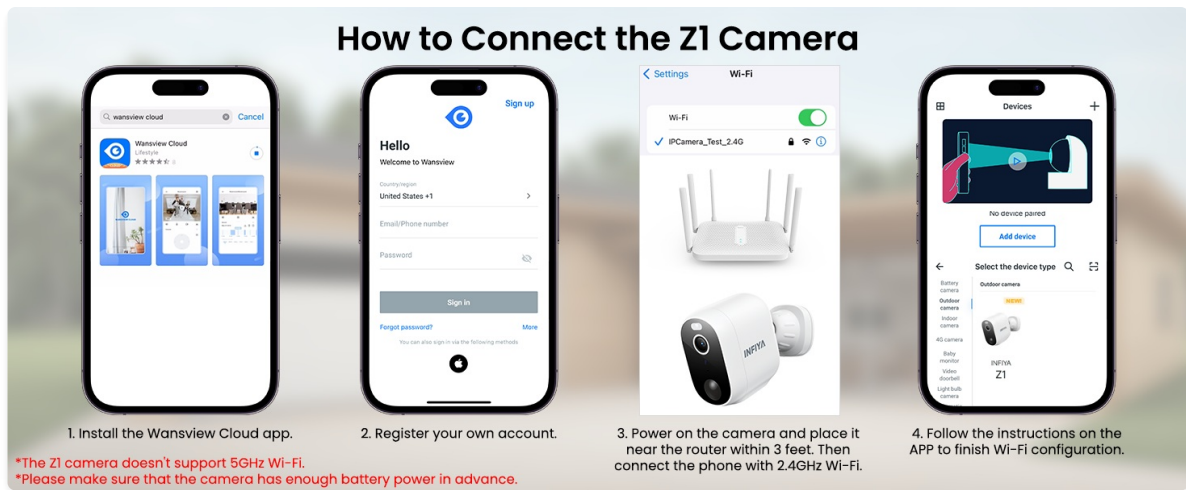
How to Connect the Z1 Camera

wansview cloud Cancel
Wansview Cloud
Lifestyle

Sign up
Hello
Welcome to Wansview
Country/region
United States +1
Email/Phone number
Password
Sign in
Forgot password?
More
You can also sign in via the following methods

Settings Wi-Fi
Wi-Fi
IPCamera_Test_2.4G

INFIYA

Devices
No device paired
Add device
Select the device type
Battery camera
Outdoor camera
Indoor camera
4G camera
Baby monitor
Video doorbell
Light bulb camera
Outdoor camera
INFIYA
Z1

1. Install the Wansview Cloud app.
2. Register your own account.
3. Power on the camera and place it near the router within 3 feet. Then connect the phone with 2.4GHz Wi-Fi.
4. Follow the instructions on the APP to finish Wi-Fi configuration.

*The Z1 camera doesn't support 5GHz Wi-Fi.
*Please make sure that the camera has enough battery power in advance.